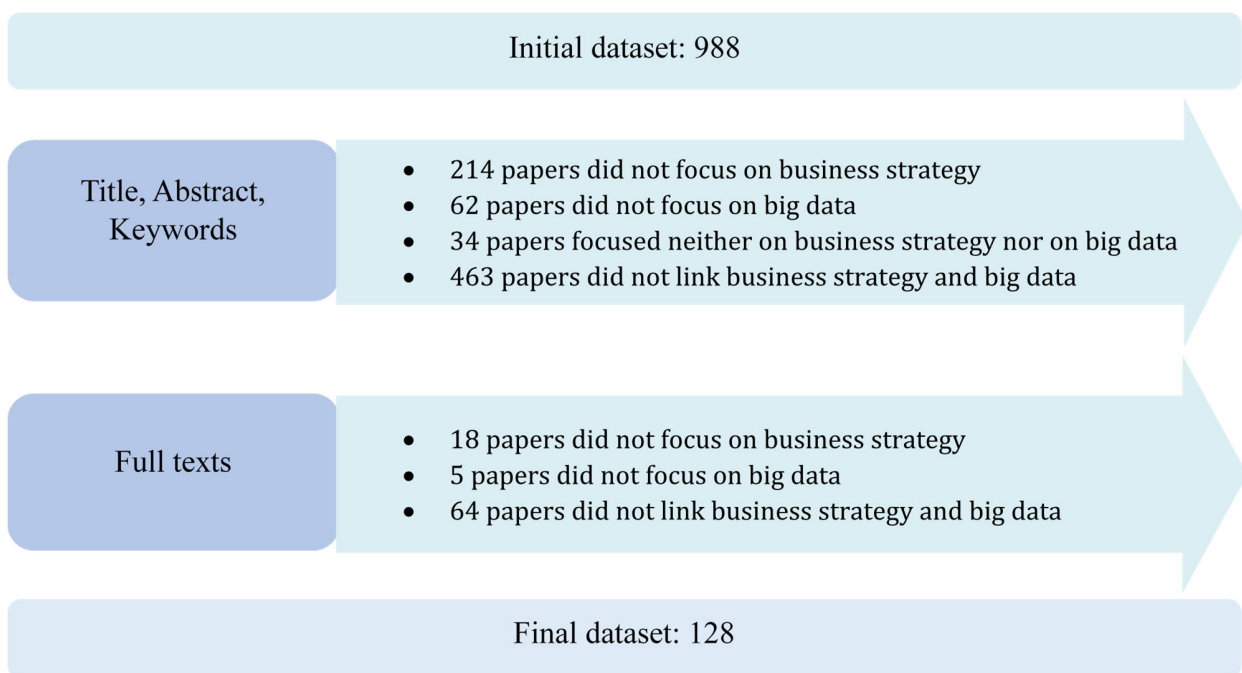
Initial dataset: 988

Title, Abstract, Keywords

- 214 papers did not focus on business strategy
- 62 papers did not focus on big data
- 34 papers focused neither on business strategy nor on big data
- 463 papers did not link business strategy and big data

Full texts

- 18 papers did not focus on business strategy
- 5 papers did not focus on big data
- 64 papers did not link business strategy and big data

Final dataset: 128